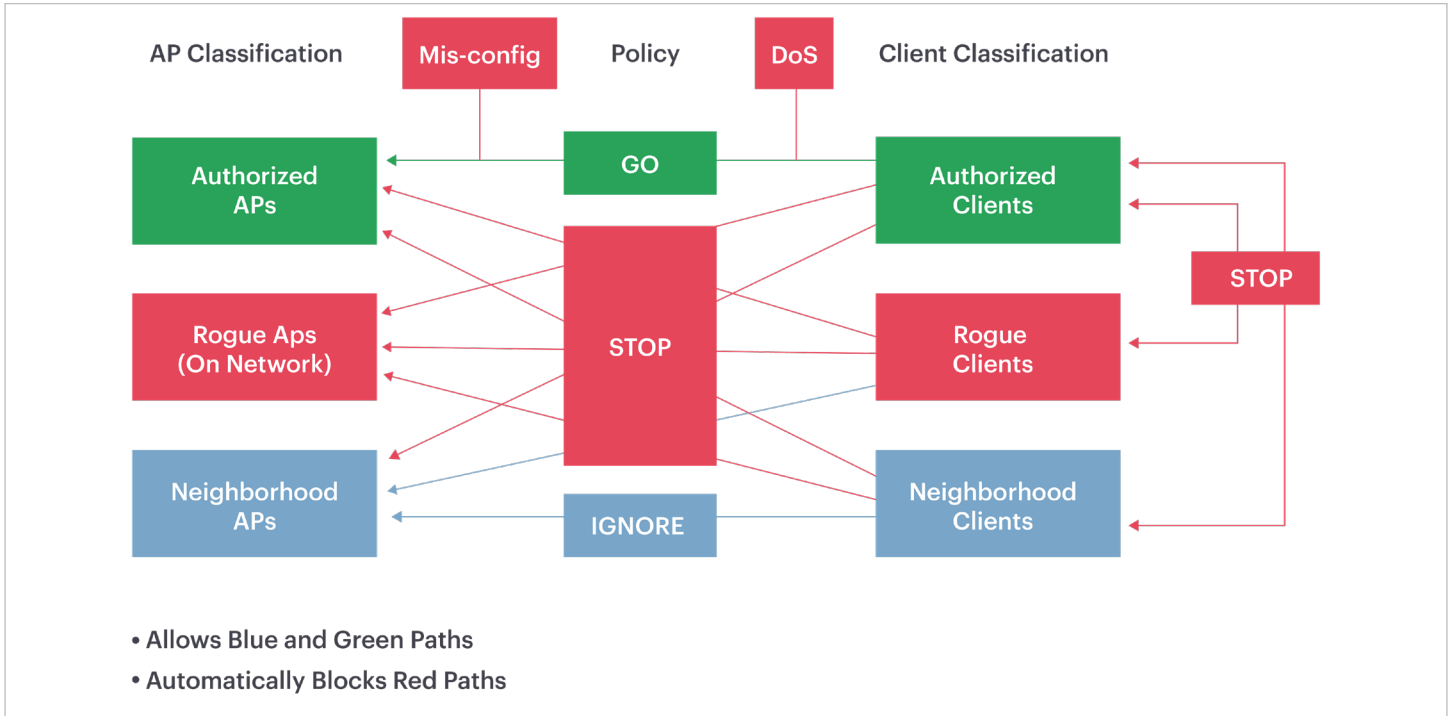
AP Classification

Mis-config

Policy

DoS

Client Classification

Authorized APs

GO

Authorized Clients

STOP

Rogue Aps (On Network)

STOP

Rogue Clients

Neighborhood APs

IGNORE

Neighborhood Clients

• Allows Blue and Green Paths
• Automatically Blocks Red Paths